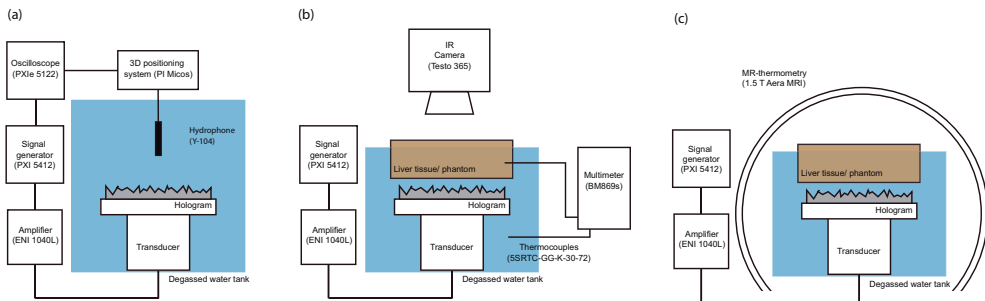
(a)

Oscilloscope (PXIe 5122)

3D positioning system (PI Micos)

Hydrophone (Y-104)

Signal generator (PXI 5412)

Hologram

Amplifier (ENI 1040L)

Transducer

Degassed water tank

(b)

IR Camera (Testo 365)

Signal generator (PXI 5412)

Liver tissue/ phantom

Multimeter (BM869s)

Hologram

Amplifier (ENI 1040L)

Transducer

Thermocouples (5SRTC-GG-K-30-72)

Degassed water tank

(c)

MR-thermometry (1.5 T Aera MRI)

Signal generator (PXI 5412)

Liver tissue/ phantom

Hologram

Amplifier (ENI 1040L)

Transducer

Degassed water tank